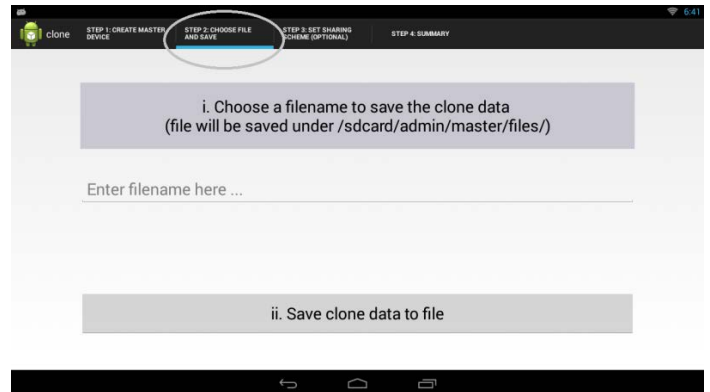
6:41

clone

STEP 1: CREATE MASTER DEVICE

STEP 2: CHOOSE FILE AND SAVE

STEP 3: SET SHARING SCHEME (OPTIONAL)

STEP 4: SUMMARY

i. Choose a filename to save the clone data
(file will be saved under /sdcard/admin/master/files/)

Enter filename here ...

ii. Save clone data to file